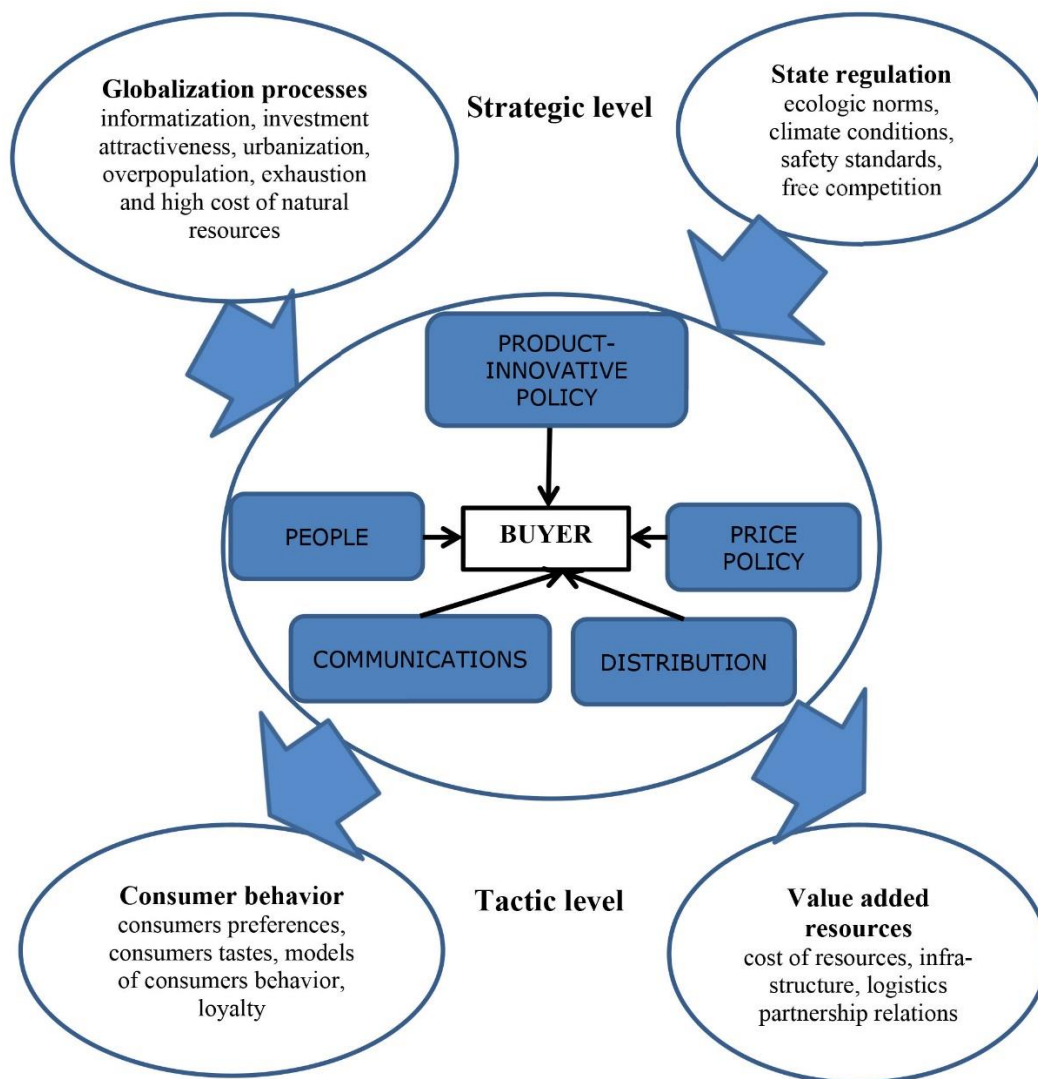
**Globalization processes**
informatization, investment attractiveness, urbanization, overpopulation, exhaustion and high cost of natural resources

**Strategic level**

**State regulation**
ecologic norms, climate conditions, safety standards, free competition

PRODUCT-INNOVATIVE POLICY

PEOPLE

BUYER

PRICE POLICY

COMMUNICATIONS

DISTRIBUTION

**Consumer behavior**
consumers preferences, consumers tastes, models of consumers behavior, loyalty

**Tactic level**

**Value added resources**
cost of resources, infrastructure, logistics partnership relations